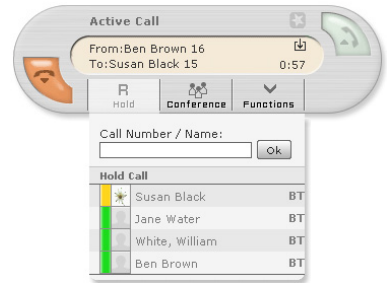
Active Call

From:Ben Brown 16
To:Susan Black 15
0:57

R
Hold
Conference
Functions

Call Number / Name:
Ok

Hold Call

| | |
|---|---|
| Susan Black | BT |
| Jane Water | BT |
| White, William | BT |
| Ben Brown | BT |